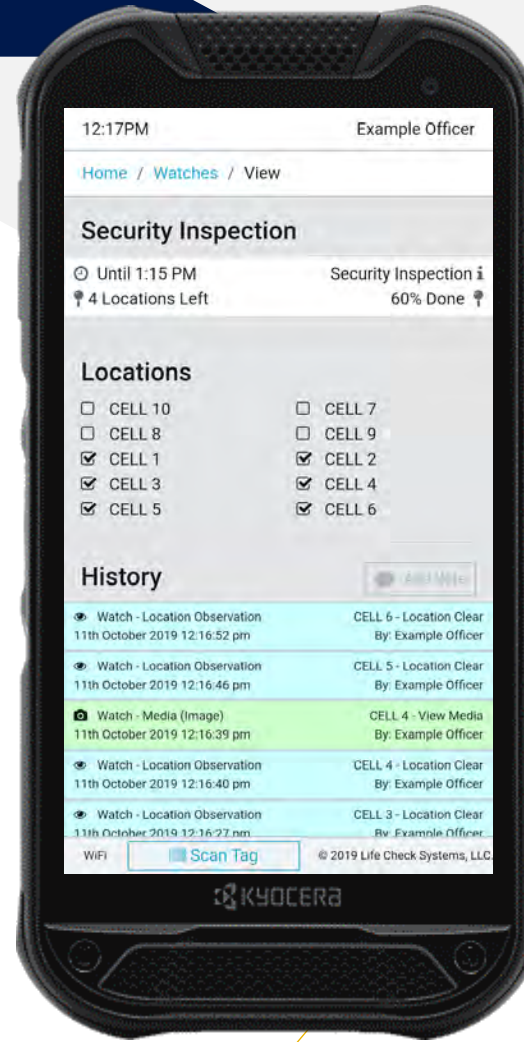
12:17PM Example Officer

Home / Watches / View

Security Inspection

Until 1:15 PM Security Inspection
4 Locations Left 60% Done

Locations

CELL 10
CELL 8
CELL 1
CELL 3
CELL 5

CELL 7
CELL 9
CELL 2
CELL 4
CELL 6

History

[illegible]

Watch - Location Observation CELL 6 - Location Clear
11th October 2019 12:16:52 pm By: Example Officer

Watch - Location Observation CELL 5 - Location Clear
11th October 2019 12:16:46 pm By: Example Officer

Watch - Media (Image) CELL 4 - View Media
11th October 2019 12:16:39 pm By: Example Officer

Watch - Location Observation CELL 4 - Location Clear
11th October 2019 12:16:40 pm By: Example Officer

Watch - Location Observation CELL 3 - Location Clear
11th October 2019 12:16:27 pm By: Example Officer

WiFi Scan Tag © 2019 Life Check Systems, LLC.

KYOCERA